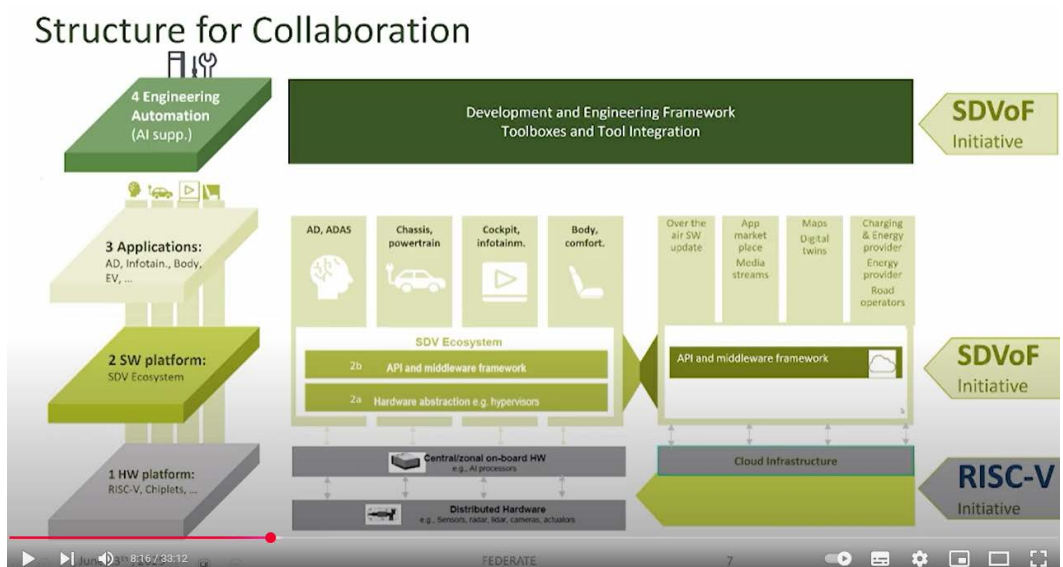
Structure for Collaboration

4 Engineering Automation (AI supp.)

Development and Engineering Framework
Toolboxes and Tool Integration

SDVoF Initiative

3 Applications:
AD, Infotain., Body, EV, ...

AD, ADAS

Chassis, powertrain

Cockpit, infotainm.

Body, comfort.

Over the air SW update

App market place
Media streams

Maps
Digital twins

Charging & Energy provider
Energy provider
Road operators

2 SW platform:
SDV Ecosystem

SDV Ecosystem

2b API and middleware framework

2a Hardware abstraction e.g. hypervisors

API and middleware framework

SDVoF Initiative

1 HW platform:
RISC-V, Chiplets, ...

Central/zonal on-board HW
e.g., AI processors

Distributed Hardware
e.g., Sensors, radar, lidar, cameras, actuators

Cloud Infrastructure

RISC-V Initiative

8:16 / 33:12

FEDERATE

7